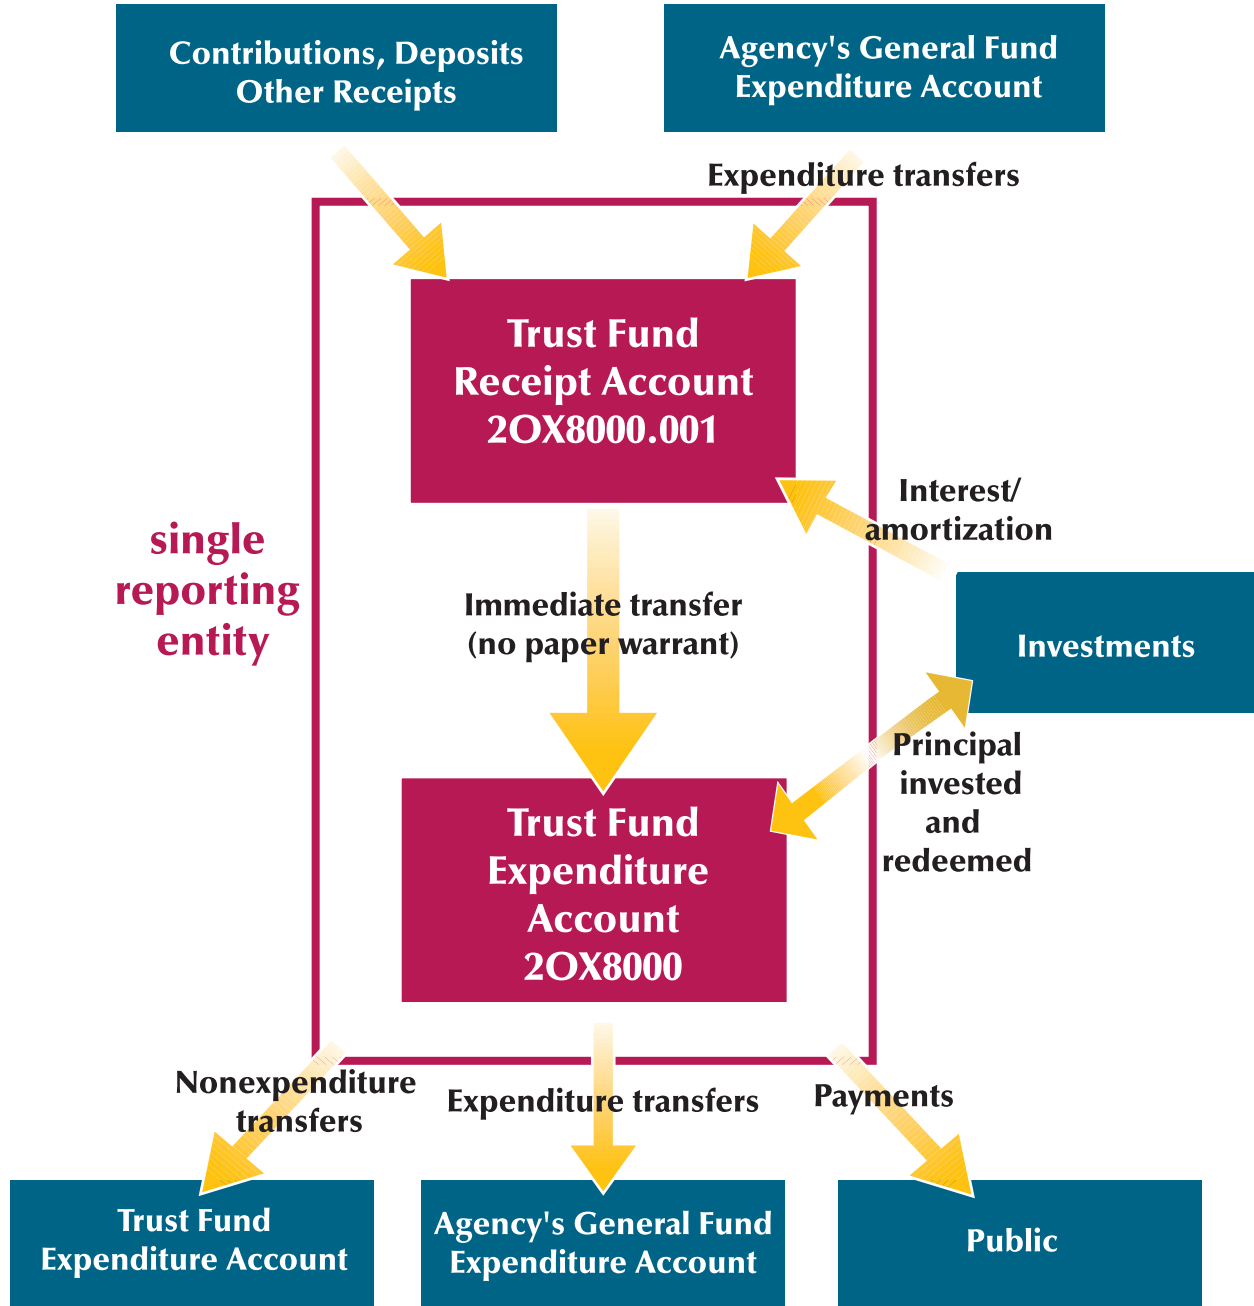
Contributions, Deposits
Other Receipts

Agency's General Fund
Expenditure Account

Expenditure transfers

Trust Fund
Receipt Account
2OX8000.001

Interest/
amortization

single
reporting
entity

Immediate transfer
(no paper warrant)

Investments

Principal
invested
and
redeemed

Trust Fund
Expenditure
Account
2OX8000

Nonexpenditure
transfers

Expenditure transfers

Payments

Trust Fund
Expenditure Account

Agency's General Fund
Expenditure Account

Public